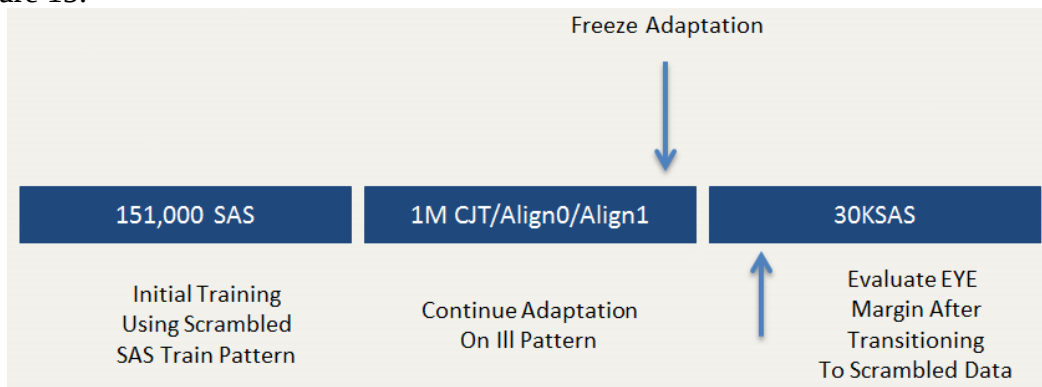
Freeze Adaptation

151,000 SAS

1M CJT/Align0/Align1

30KSAS

Initial Training Using Scrambled SAS Train Pattern

Continue Adaptation On Ill Pattern

Evaluate EYE Margin After Transitioning To Scrambled Data